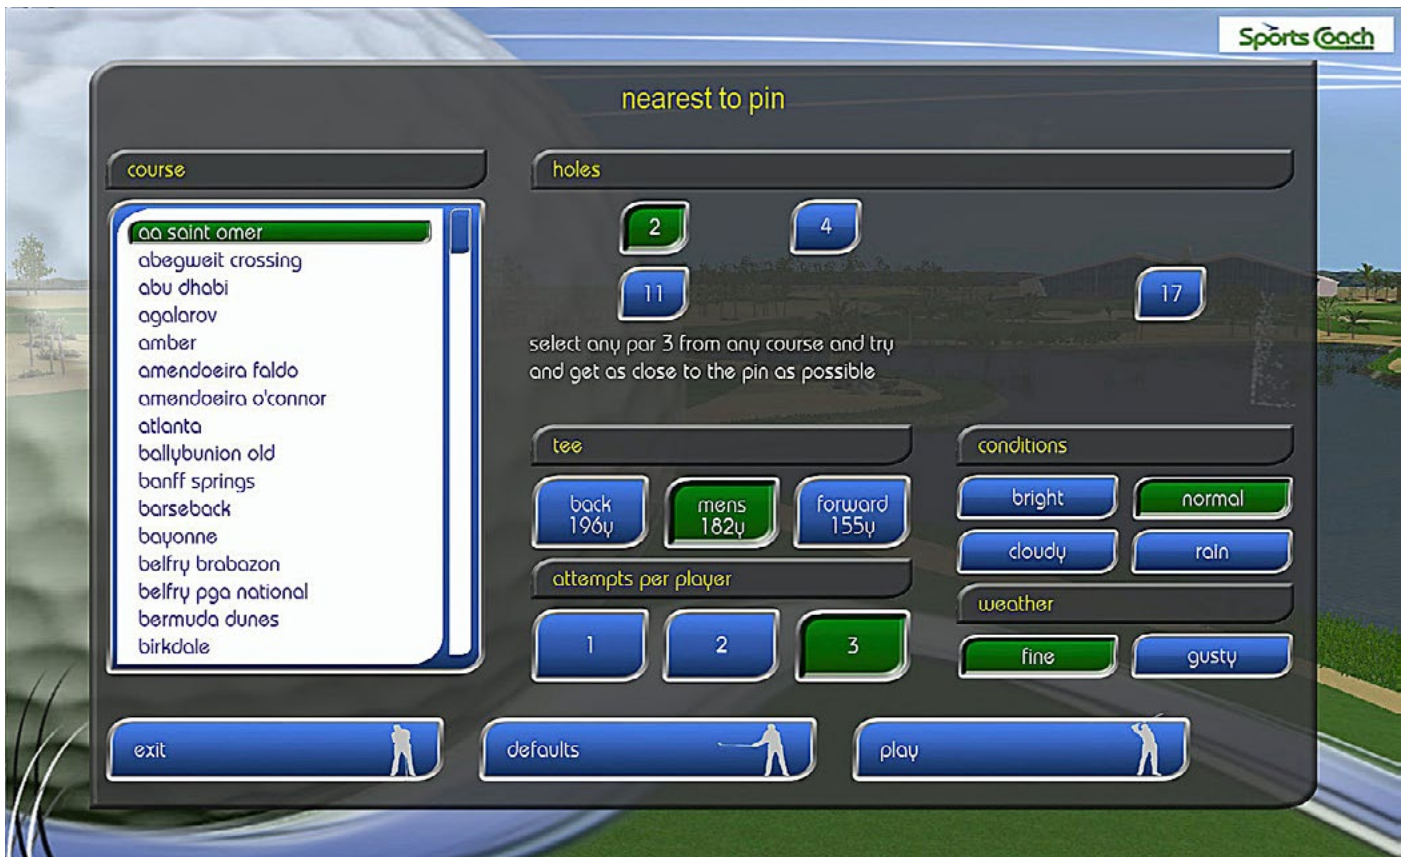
Sports Coach

nearest to pin

course

aa saint omer
abegweit crossing
abu dhabi
agalarov
amber
amendoeira faldo
amendoeira o'connor
atlanta
ballybunion old
banff springs
barseback
bayonne
belfry brabazon
belfry pga national
bermuda dunes
birkdale

holes

2
4
11
17

select any par 3 from any course and try and get as close to the pin as possible

tee

back 196y
mens 182y
forward 155y

attempts per player

1
2
3

conditions

bright
normal
cloudy
rain

weather

fine
gusty

exit
defaults
play